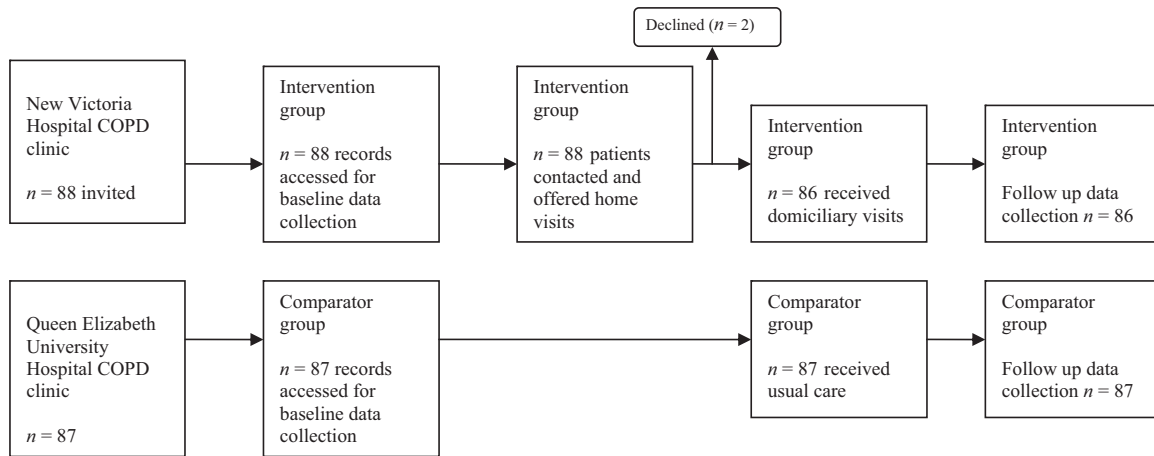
Declined ($n$ = 2)

New Victoria Hospital COPD clinic

$n$ = 88 invited

Intervention group

$n$ = 88 records accessed for baseline data collection

Intervention group

$n$ = 88 patients contacted and offered home visits

Intervention group

$n$ = 86 received domiciliary visits

Intervention group

Follow up data collection $n$ = 86

Queen Elizabeth University Hospital COPD clinic

$n$ = 87

Comparator group

$n$ = 87 records accessed for baseline data collection

Comparator group

$n$ = 87 received usual care

Comparator group

Follow up data collection $n$ = 87